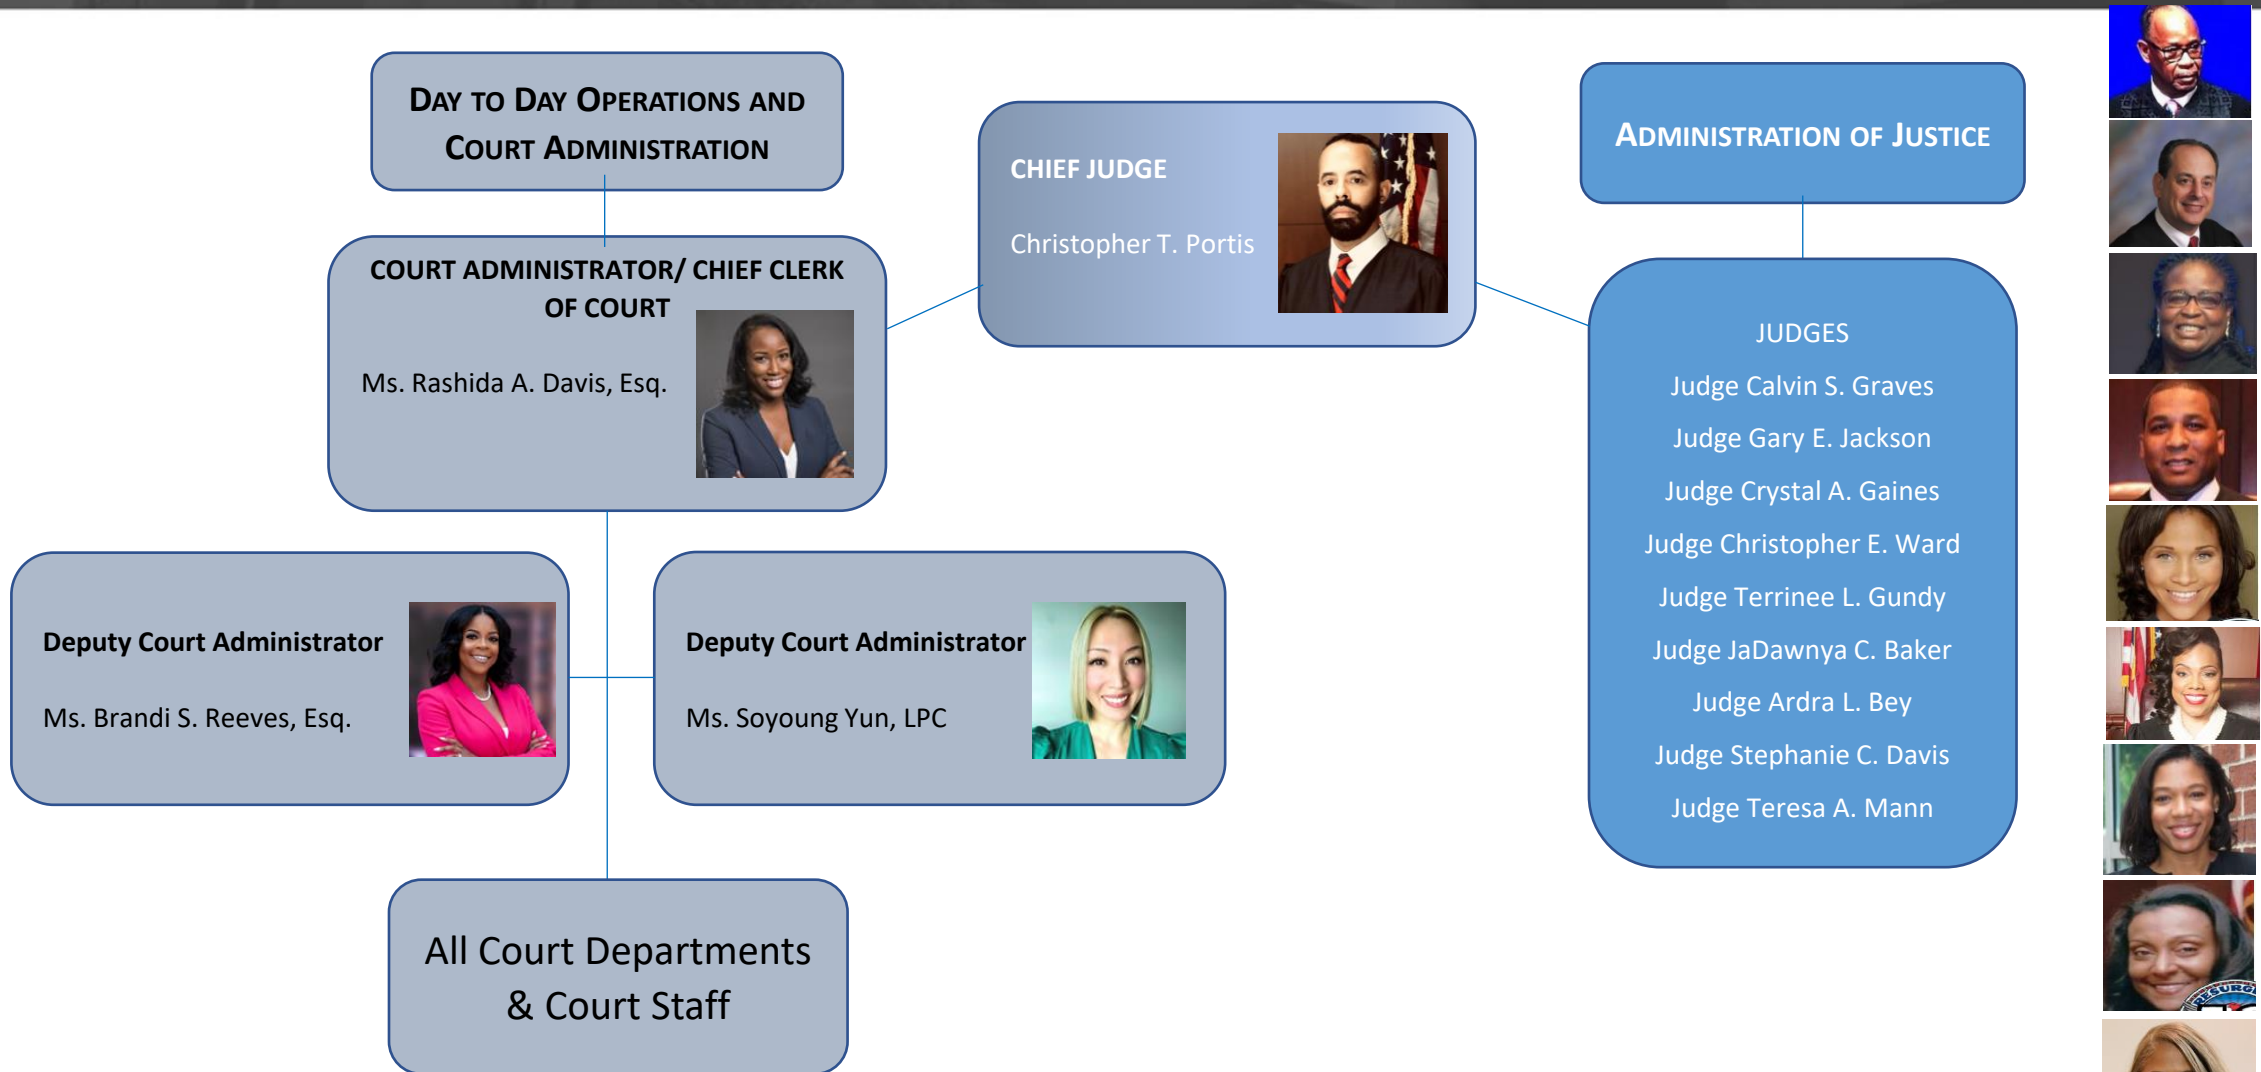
Day to Day Operations and Court Administration

CHIEF JUDGE

Christopher T. Portis

Administration of Justice

COURT ADMINISTRATOR/ CHIEF CLERK OF COURT

Ms. Rashida A. Davis, Esq.

JUDGES
Judge Calvin S. Graves
Judge Gary E. Jackson
Judge Crystal A. Gaines
Judge Christopher E. Ward
Judge Terrinee L. Gundy
Judge JaDawnya C. Baker
Judge Ardra L. Bey
Judge Stephanie C. Davis
Judge Teresa A. Mann

Deputy Court Administrator

Ms. Brandi S. Reeves, Esq.

Deputy Court Administrator

Ms. Soyoung Yun, LPC

All Court Departments & Court Staff